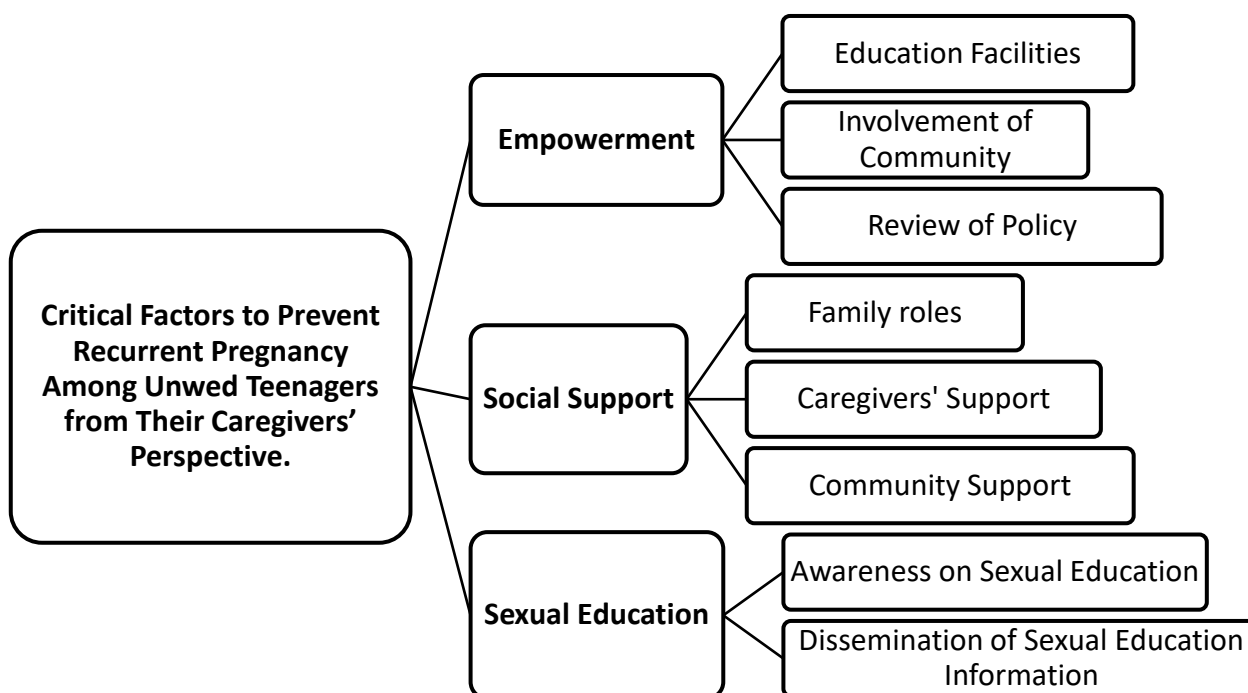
Critical Factors to Prevent Recurrent Pregnancy Among Unwed Teenagers from Their Caregivers' Perspective.

Empowerment

Education Facilities

Involvement of Community

Review of Policy

Social Support

Family roles

Caregivers' Support

Community Support

Sexual Education

Awareness on Sexual Education

Dissemination of Sexual Education Information